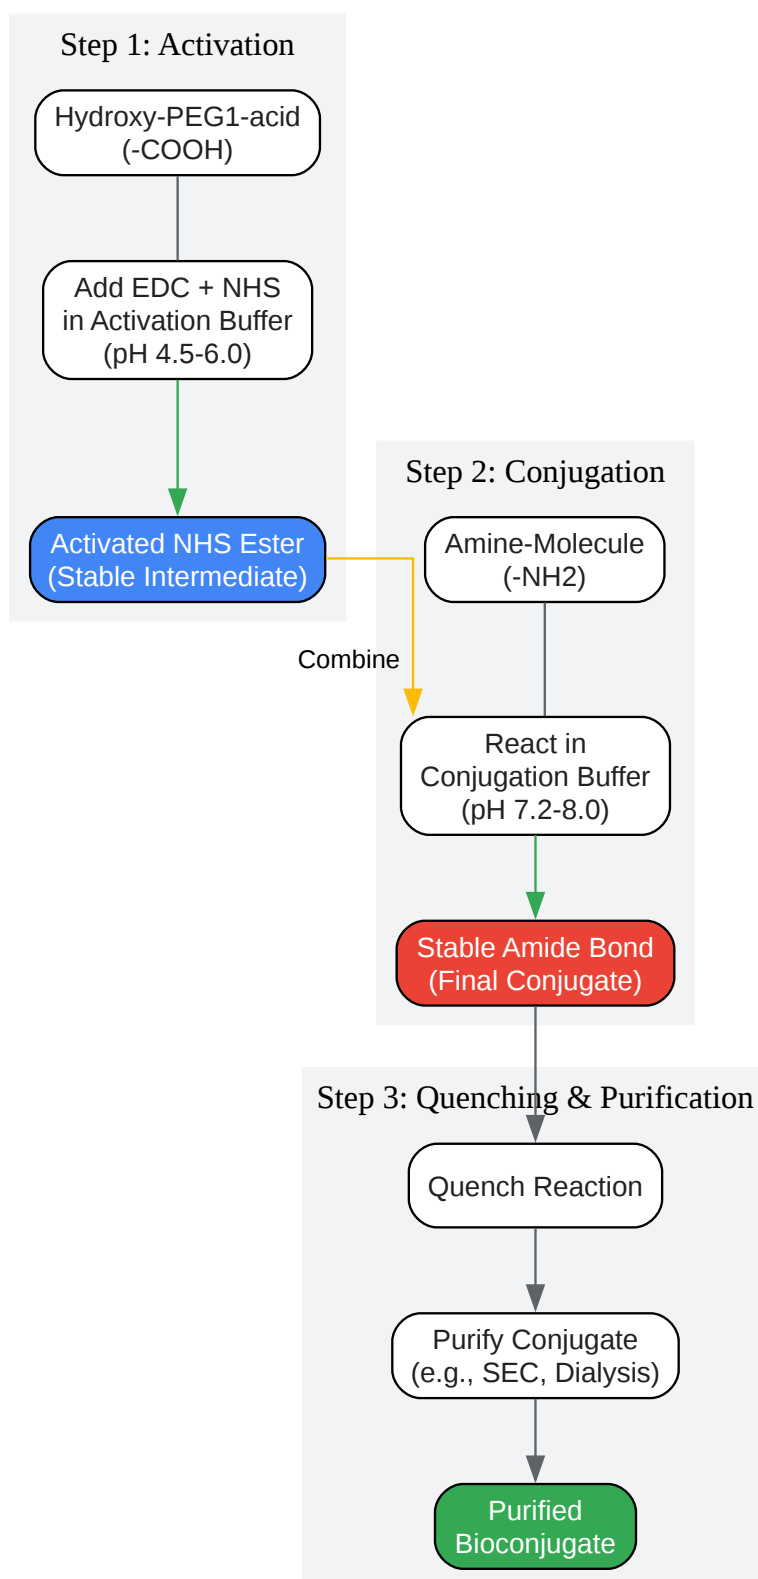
Step 1: Activation

Hydroxy-PEG1-acid (-COOH)

Add EDC + NHS in Activation Buffer (pH 4.5-6.0)

Activated NHS Ester (Stable Intermediate)

Combine

Step 2: Conjugation

Amine-Molecule (-NH2)

React in Conjugation Buffer (pH 7.2-8.0)

Stable Amide Bond (Final Conjugate)

Step 3: Quenching & Purification

Quench Reaction

Purify Conjugate (e.g., SEC, Dialysis)

Purified Bioconjugate